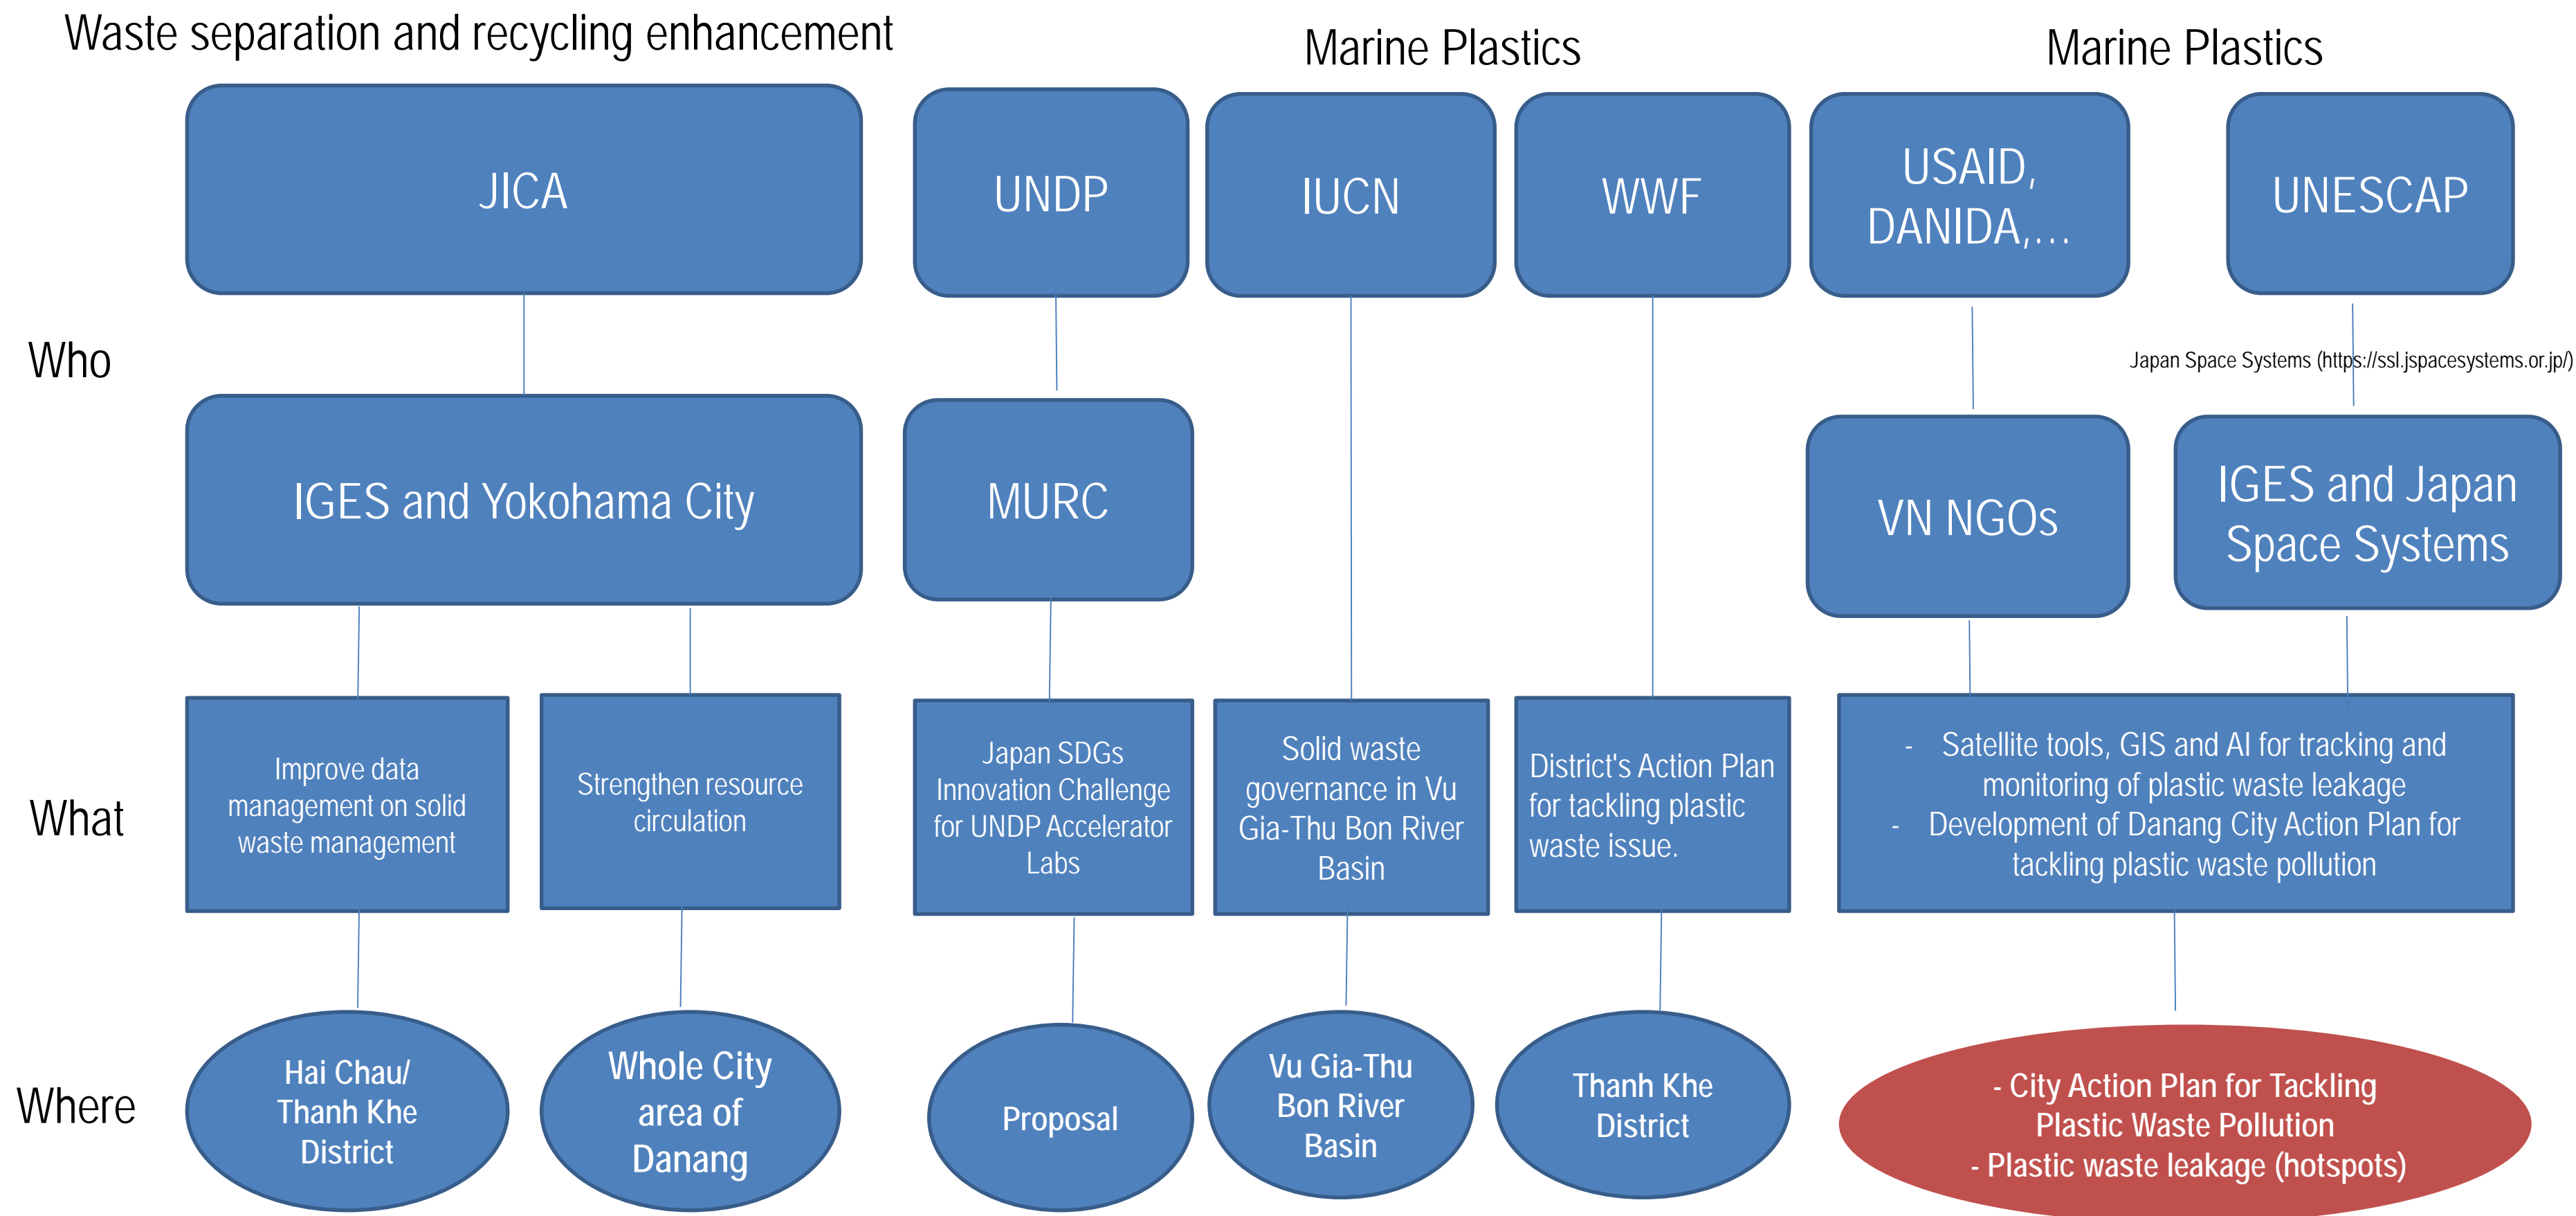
Waste separation and recycling enhancement

Marine Plastics

Marine Plastics

Who

JICA

UNDP

IUCN

WWF

USAID, DANIDA,…

UNESCAP

Japan Space Systems (https://ssl.jspacesystems.or.jp/)

IGES and Yokohama City

MURC

VN NGOs

IGES and Japan Space Systems

What

Improve data management on solid waste management

Strengthen resource circulation

Japan SDGs Innovation Challenge for UNDP Accelerator Labs

Solid waste governance in Vu Gia-Thu Bon River Basin

District's Action Plan for tackling plastic waste issue.

- Satellite tools, GIS and AI for tracking and monitoring of plastic waste leakage
- Development of Danang City Action Plan for tackling plastic waste pollution

Where

Hai Chau/ Thanh Khe District

Whole City area of Danang

Proposal

Vu Gia-Thu Bon River Basin

Thanh Khe District

- City Action Plan for Tackling Plastic Waste Pollution
- Plastic waste leakage (hotspots)